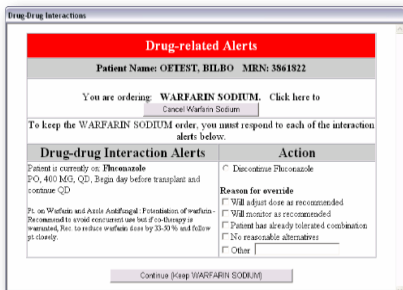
Drug-Drug Interactions

Drug-related Alerts

Patient Name: OETEST, BILBO MRN: 3861822

You are ordering: WARFARIN SODIUM. Click here to

Cancel Warfarin Sodium

To keep the WARFARIN SODIUM order, you must respond to each of the interaction alerts below.

| Drug-drug Interaction Alerts | Action |
|---|---|
| Patient is currently on: Fluconazole PO, 400 MG, QD, Begin day before transplant and continue QD<br><br>Pt. on Warfarin and Azole Antifungal: Potentiation of warfarin - Recommend to avoid concurrent use but if co-therapy is warranted, Rec. to reduce warfarin dose by 33-50% and follow pt closely. | Discontinue Fluconazole<br><br>Reason for override<br>Will adjust dose as recommended<br>Will monitor as recommended<br>Patient has already tolerated combination<br>No reasonable alternatives<br>Other |

Continue (Keep WARFARIN SODIUM)